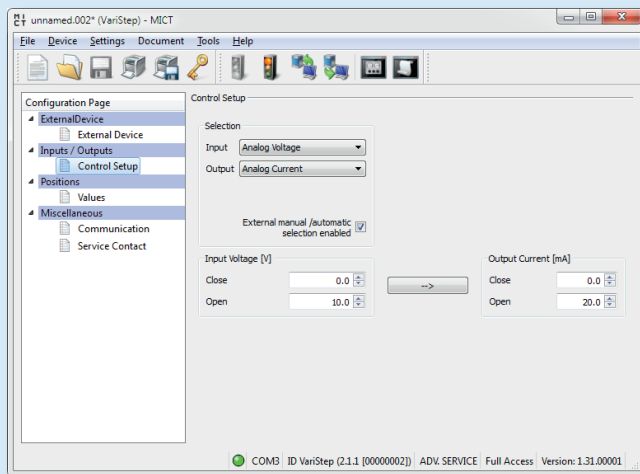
MI CT unnamed.002* (VariStep) - MICT

File Device Settings Document Tools Help

Configuration Page
ExternalDevice
External Device
Inputs / Outputs
Control Setup
Positions
Values
Miscellaneous
Communication
Service Contact

Control Setup

Selection
Input Analog Voltage
Output Analog Current

External manual /automatic selection enabled

Input Voltage [V]
Close 0.0
Open 10.0

-->

Output Current [mA]
Close 0.0
Open 20.0

COM3 ID VariStep (2.1.1 [00000002]) ADV. SERVICE Full Access Version: 1.31.00001